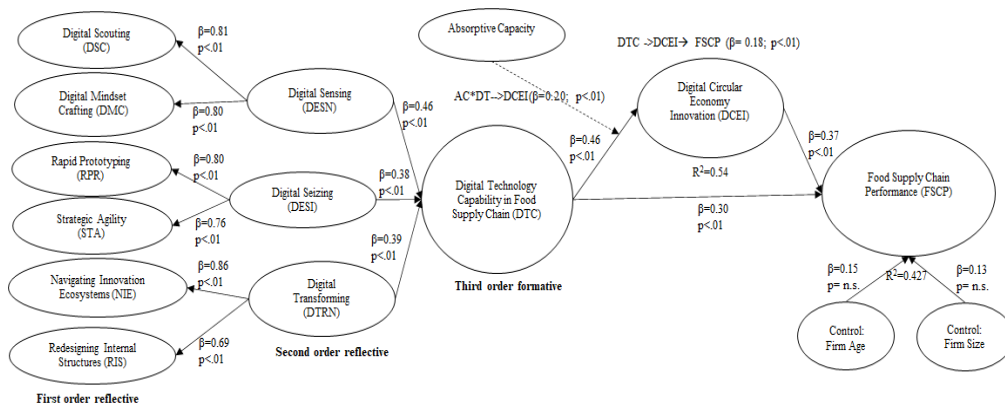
Digital Scouting (DSC)

β=0.81
p<.01

Digital Mindset Crafting (DMC)

β=0.80
p<.01

Digital Sensing (DESN)

Rapid Prototyping (RPR)

β=0.80
p<.01

Digital Seizing (DESI)

Strategic Agility (STA)

β=0.76
p<.01

Navigating Innovation Ecosystems (NIE)

β=0.86
p<.01

Digital Transforming (DTRN)

Redesigning Internal Structures (RIS)

β=0.69
p<.01

First order reflective

Second order reflective

β=0.46
p<.01

β=0.38
p<.01

β=0.39
p<.01

Absorptive Capacity

AC*DT-->DCEI(β=0.20; p<.01)

Digital Technology Capability in Food Supply Chain (DTC)

Third order formative

DTC ->DCEI→ FSCP (β= 0.18; p<.01)

β=0.46
p<.01

Digital Circular Economy Innovation (DCEI)

R²=0.54

β=0.37
p<.01

β=0.30
p<.01

Food Supply Chain Performance (FSCP)

β=0.15
p= n.s.

R²=0.427

β=0.13
p= n.s.

Control: Firm Age

Control: Firm Size